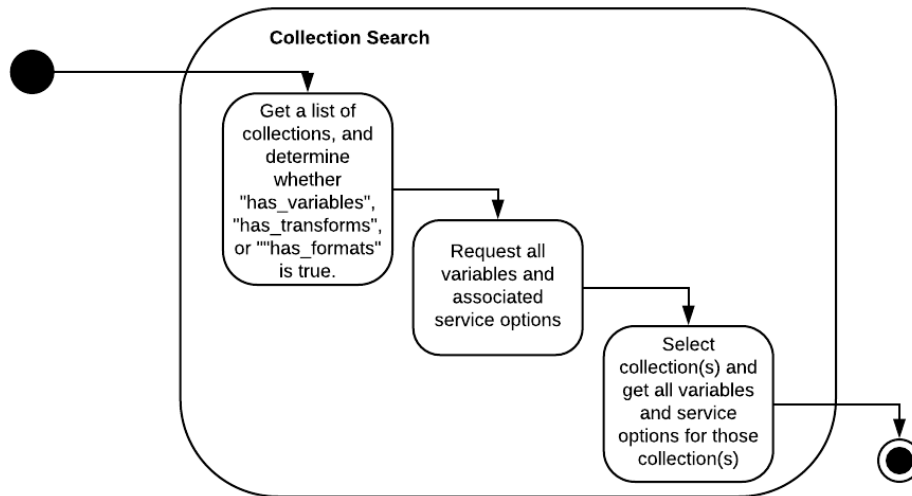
Collection Search

Get a list of collections, and determine whether "has_variables", "has_transforms", or ""has_formats" is true.

Request all variables and associated service options

Select collection(s) and get all variables and service options for those collection(s)